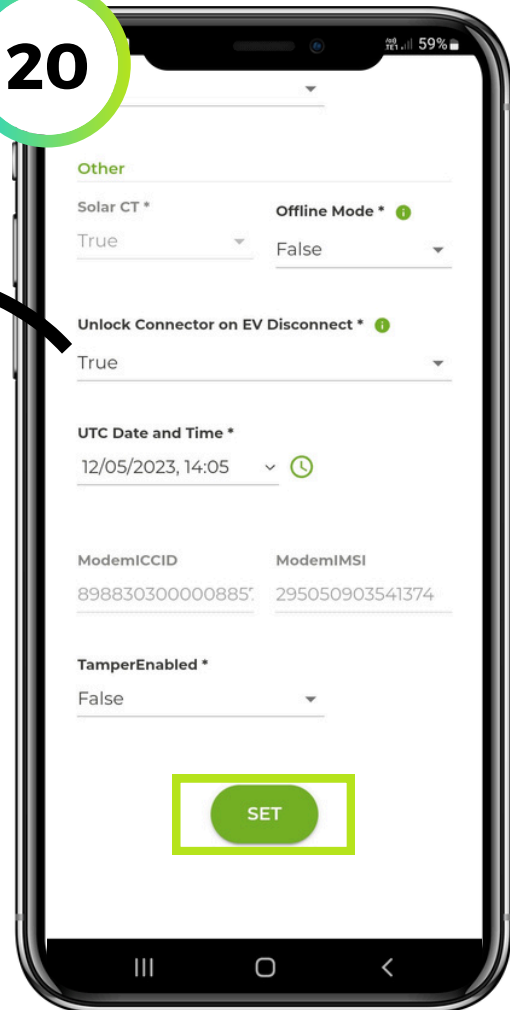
20

59%

Other

Solar CT *

True

Offline Mode *

False

Unlock Connector on EV Disconnect *

True

UTC Date and Time *

12/05/2023, 14:05

ModemICCID

898830300000885

ModemIMSI

295050903541374

TamperEnabled *

False

SET